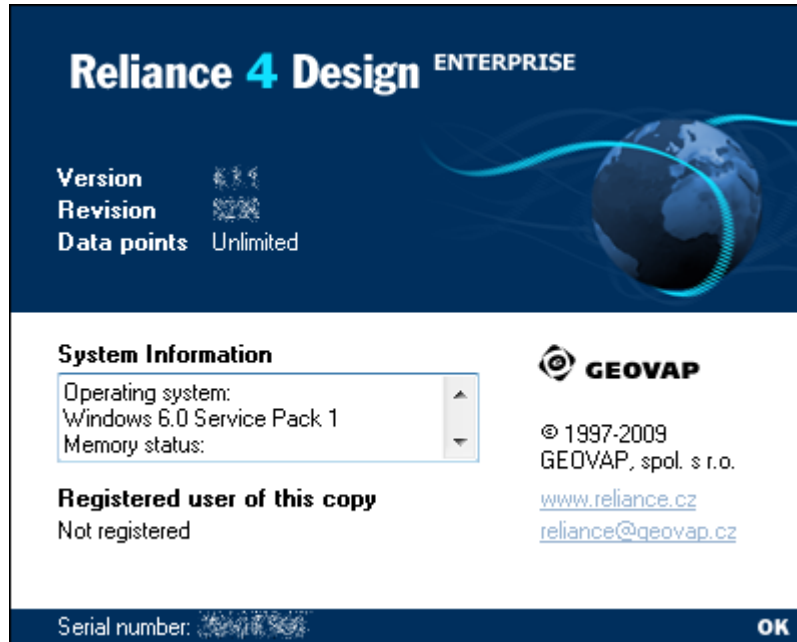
Reliance 4 Design ENTERPRISE

Version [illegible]
Revision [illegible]
Data points Unlimited

System Information
Operating system:
Windows 6.0 Service Pack 1
Memory status:

Registered user of this copy
Not registered

GEOVAP

© 1997-2009
GEOVAP, spol. s r.o.

www.reliance.cz
reliance@geovap.cz

Serial number: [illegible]

OK